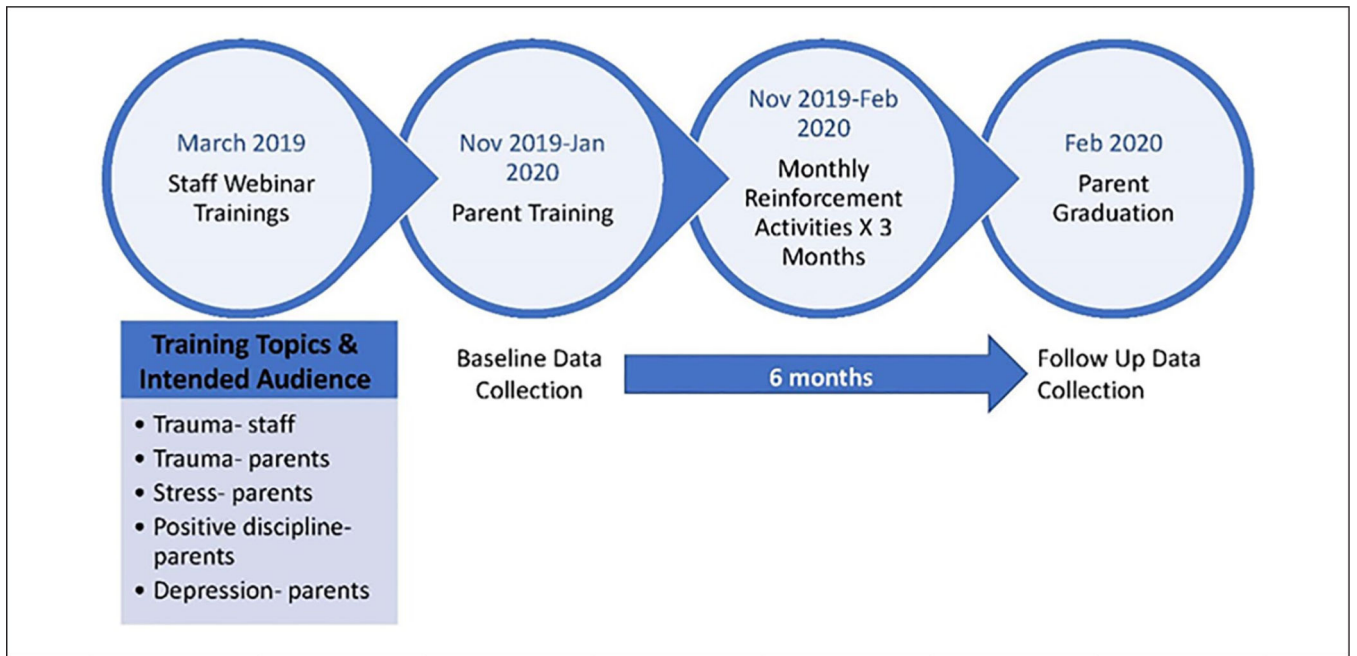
March 2019
Staff Webinar Trainings

Nov 2019-Jan 2020
Parent Training

Nov 2019-Feb 2020
Monthly Reinforcement Activities X 3 Months

Feb 2020
Parent Graduation

Training Topics & Intended Audience

- Trauma- staff
- Trauma- parents
- Stress- parents
- Positive discipline- parents
- Depression- parents

Baseline Data Collection

6 months

Follow Up Data Collection